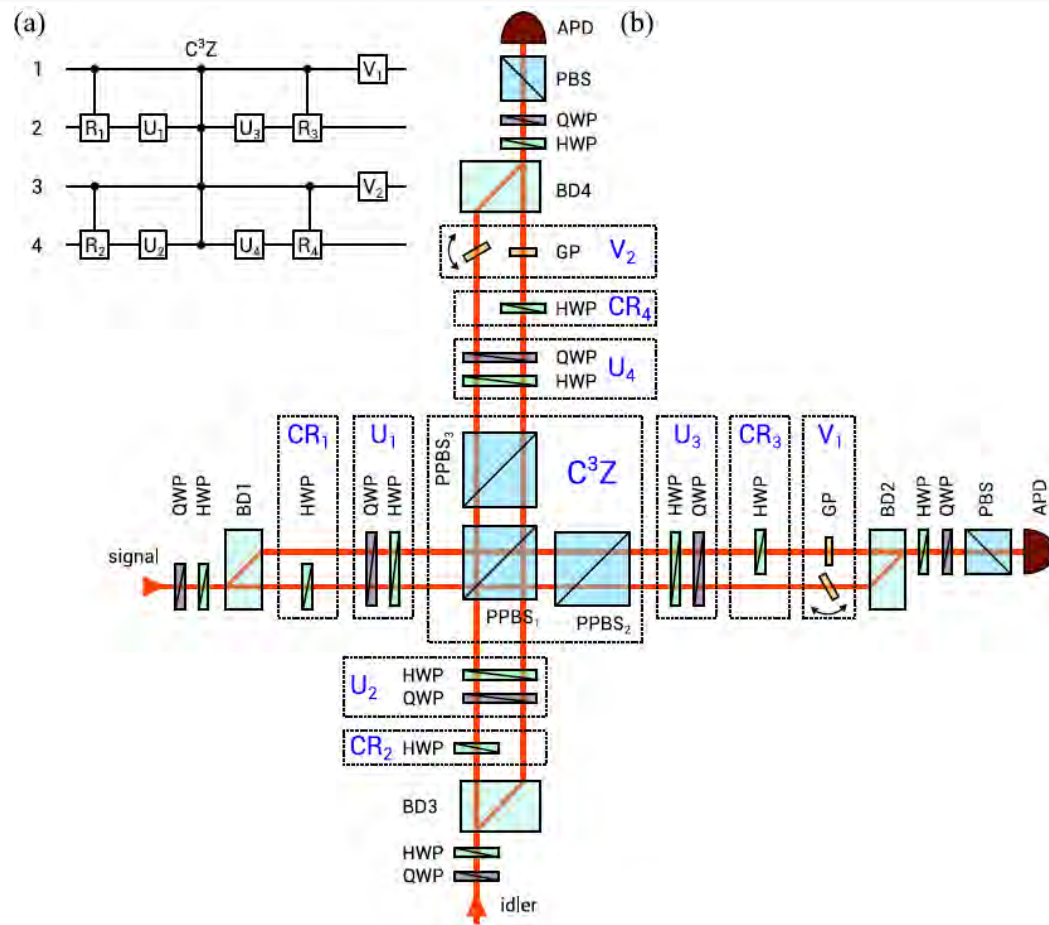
(a)

$C^3Z$

1
2
3
4

$R_1$ $U_1$ $U_3$ $R_3$ $V_1$
$R_2$ $U_2$ $U_4$ $R_4$ $V_2$

(b)

APD
PBS
QWP
HWP
BD4
GP $V_2$
HWP $CR_4$
QWP
HWP $U_4$

$CR_1$ $U_1$ $U_3$ $CR_3$ $V_1$
QWP HWP BD1 HWP QWP HWP $PPBS_3$ $C^3Z$ HWP QWP HWP GP BD2 HWP QWP PBS APD
signal
$PPBS_1$ $PPBS_2$

$U_2$ HWP
QWP
$CR_2$ HWP
BD3
HWP
QWP
idler